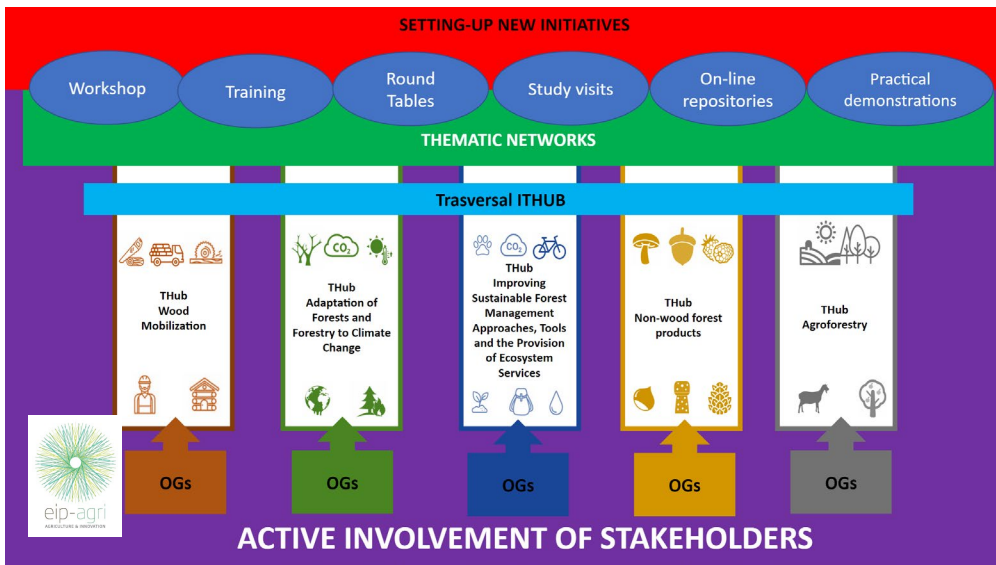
SETTING-UP NEW INITIATIVES

Workshop

Training

Round Tables

Study visits

On-line repositories

Practical demonstrations

THEMATIC NETWORKS

Trasversal ITHUB

THub Wood Mobilization

$CO_2$

THub Adaptation of Forests and Forestry to Climate Change

$CO_2$

THub Improving Sustainable Forest Management Approaches, Tools and the Provision of Ecosystem Services

THub Non-wood forest products

THub Agroforestry

OGs

OGs

OGs

OGs

OGs

eip-agri
AGRICULTURE & INNOVATION

ACTIVE INVOLVEMENT OF STAKEHOLDERS